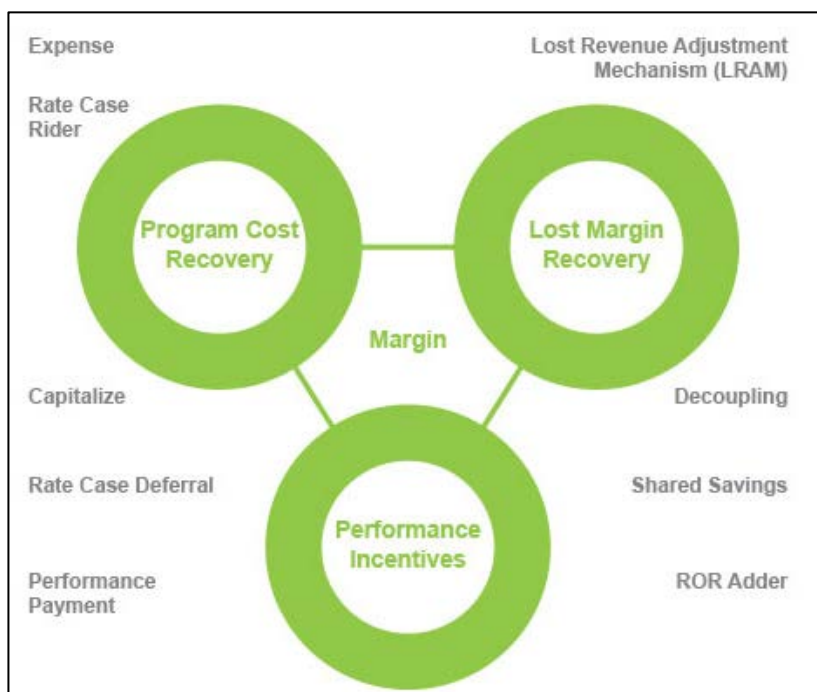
Expense

Lost Revenue Adjustment Mechanism (LRAM)

Rate Case Rider

Program Cost Recovery

Lost Margin Recovery

Margin

Capitalize

Decoupling

Rate Case Deferral

Shared Savings

Performance Incentives

Performance Payment

ROR Adder